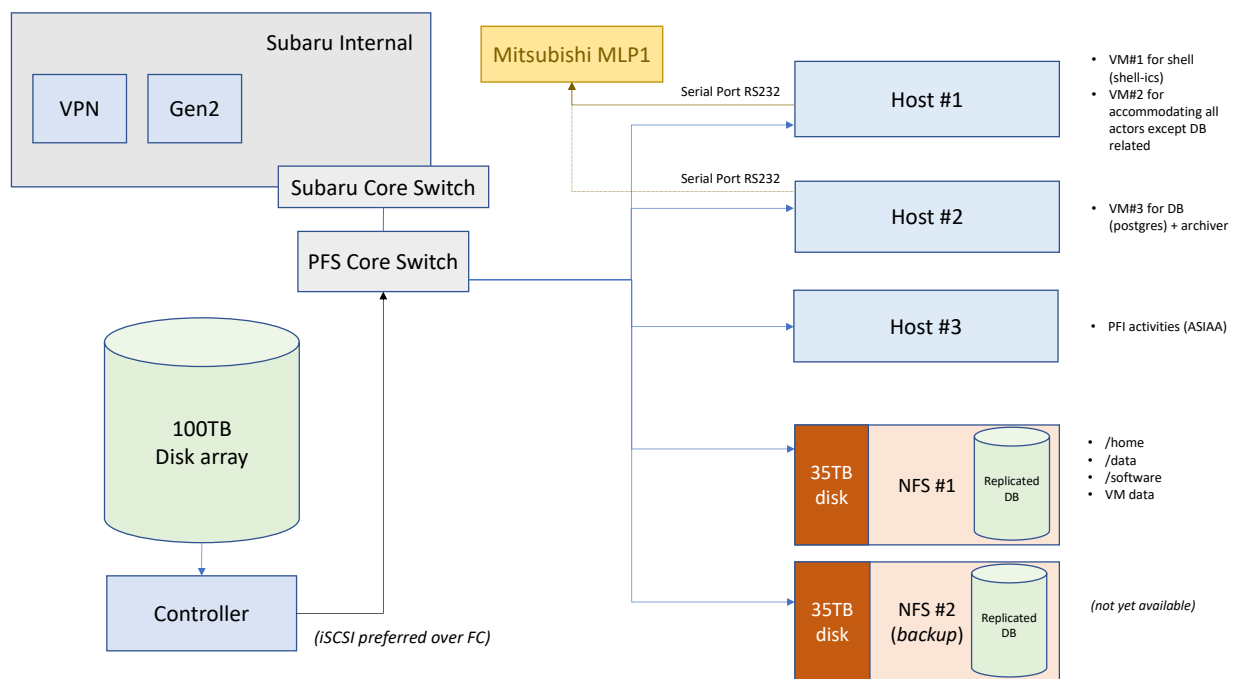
Subaru Internal

VPN

Gen2

Subaru Core Switch

PFS Core Switch

100TB
Disk array

Controller

(iSCSI preferred over FC)

Mitsubishi MLP1

Serial Port RS232

Serial Port RS232

Host #1

Host #2

Host #3

35TB
disk

NFS #1

Replicated
DB

35TB
disk

NFS #2
(backup)

Replicated
DB

- VM#1 for shell (shell-ics)
- VM#2 for accommodating all actors except DB related

- VM#3 for DB (postgres) + archiver

- PFI activities (ASIAA)

- /home
- /data
- /software
- VM data

(not yet available)